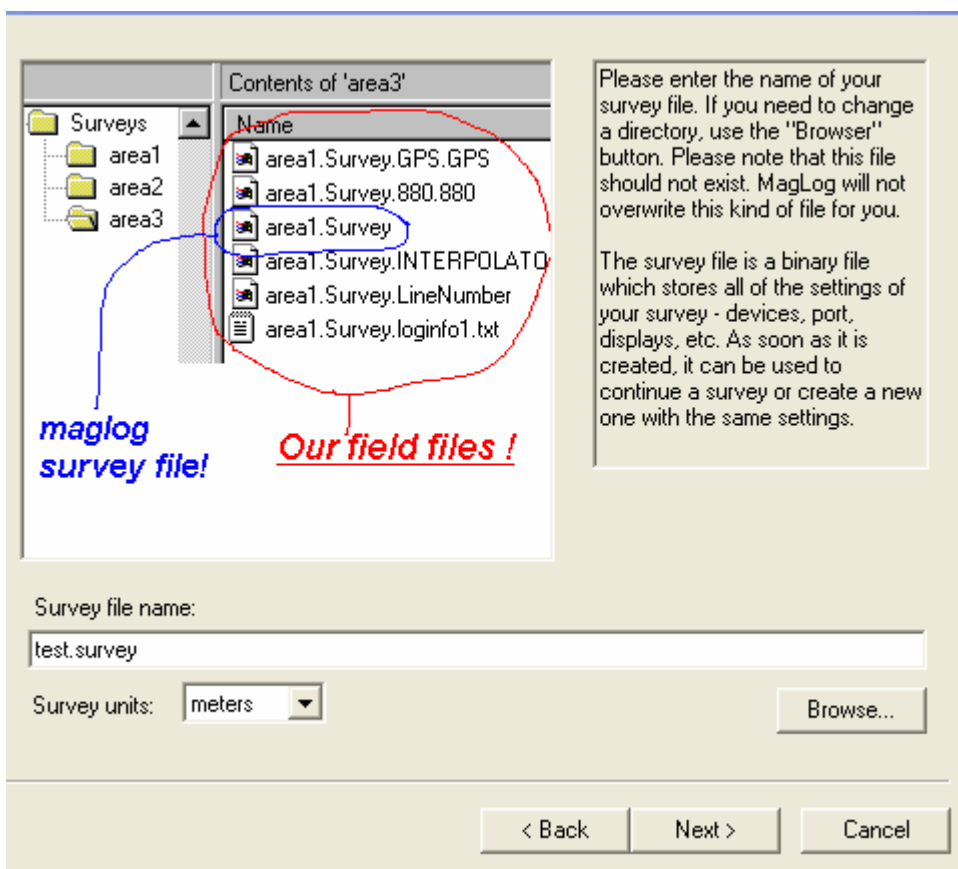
Surveys
area1
area2
area3

Contents of 'area3'

Name
area1.Survey.GPS.GPS
area1.Survey.880.880
area1.Survey
area1.Survey.INTERPOLATO
area1.Survey.LineNumber
area1.Survey.loginfo1.txt

maglog survey file!

Our field files !

Please enter the name of your survey file. If you need to change a directory, use the "Browser" button. Please note that this file should not exist. MagLog will not overwrite this kind of file for you.

The survey file is a binary file which stores all of the settings of your survey - devices, port, displays, etc. As soon as it is created, it can be used to continue a survey or create a new one with the same settings.

Survey file name:

test.survey

Survey units: meters

Browse...

< Back
Next >
Cancel